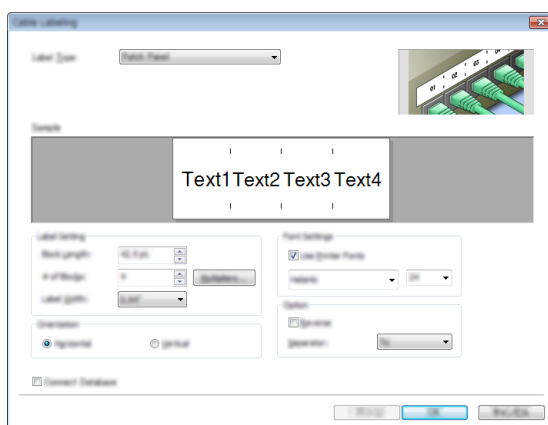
Cable Labeling

Label Type
Patch Panel

Sample

Text1 Text2 Text3 Text4

Label Setting
Block Length:
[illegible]
# of Blocks:
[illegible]
Multipliers...
Label Width:
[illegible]

Font Settings
Use Similar Fonts
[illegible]
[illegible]

Orientation
Horizontal
Vertical

Option
Reverse
Separator:
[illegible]

Connect Database

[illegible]
OK
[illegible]